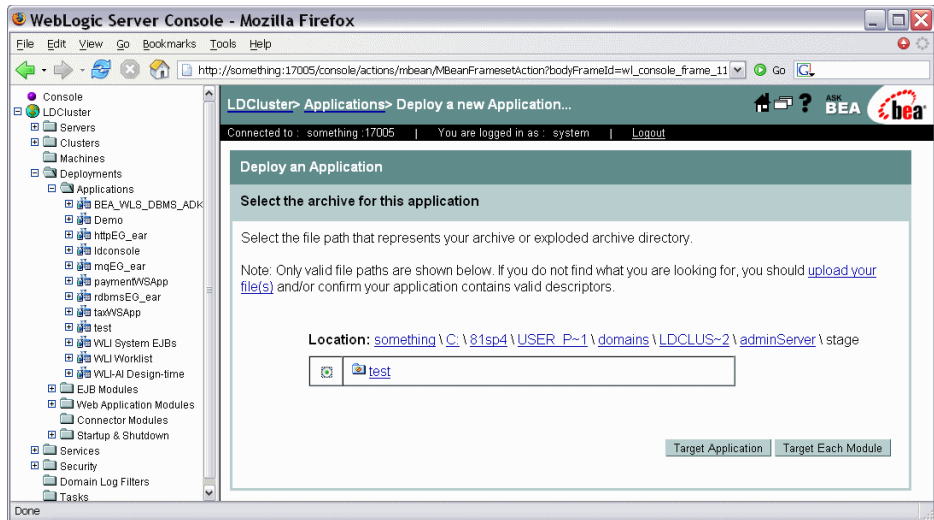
WebLogic Server Console - Mozilla Firefox

File Edit View Go Bookmarks Tools Help

http://something:17005/console/actions/mbean/MBeanFramesetAction?bodyFrameId=wl_console_frame_11

Go

Console
LDCluster
Servers
Clusters
Machines
Deployments
Applications
BEA_WLS_DBMS_ADK
Demo
httpEG_ear
ldconsole
mqEG_ear
paymentWSApp
rdbmsEG_ear
taxWSApp
test
WLI System EJBs
WLI Worklist
WLI-AI Design-time
EJB Modules
Web Application Modules
Connector Modules
Startup & Shutdown
Services
Security
Domain Log Filters
Tasks

LDCluster> Applications> Deploy a new Application...

ASK BEA

bea

Connected to : something :17005 | You are logged in as : system | Logout

Deploy an Application

Select the archive for this application

Select the file path that represents your archive or exploded archive directory.

Note: Only valid file paths are shown below. If you do not find what you are looking for, you should upload your file(s) and/or confirm your application contains valid descriptors.

Location: something \ C: \ 81sp4 \ USER_P~1 \ domains \ LDCLUS~2 \ adminServer \ stage

test

Target Application Target Each Module

Done